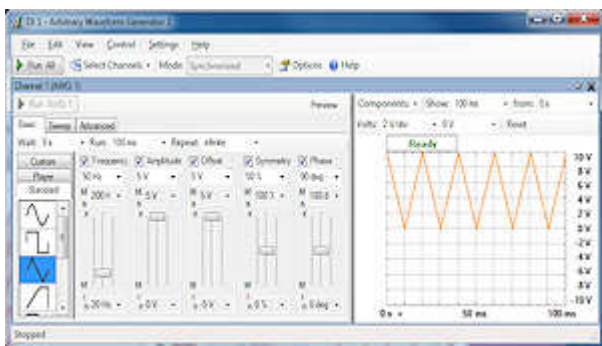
DI 1 - Arbitrary Waveform Generator 1

File Edit View Control Settings Help

Run All Select Channels Mode: Synchronized Options Help

Channel 1 (AWG 1)

Run AWG 1 Preview

Basic Sweep Advanced

Wait: 0 s Run: 100 ms Repeat: infinite

Custom Player Standard

Frequency Amplitude Offset Symmetry Phase

50 Hz 5 V 0 V 50 % 0 deg

M 200 k M 5 V M 5 V M 100 % M 360 d

M

20 Hz 0 V -5 V 0 % 0 deg

Components Show: 100 ms from: 0 s

Volts: 2 V/div 0 V Reset

Ready

10 V
8 V
6 V
4 V
2 V
0 V
-2 V
-4 V
-6 V
-8 V
-10 V

0 s 50 ms 100 ms

Stopped